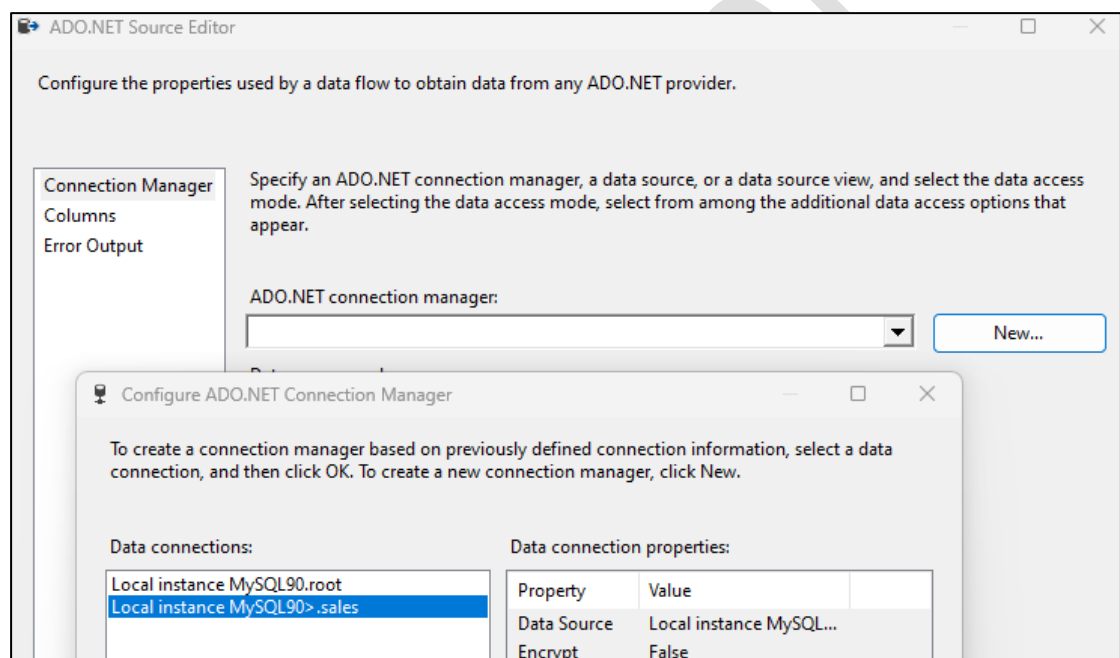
ADO.NET Source Editor

Configure the properties used by a data flow to obtain data from any ADO.NET provider.

Connection Manager
Columns
Error Output

Specify an ADO.NET connection manager, a data source, or a data source view, and select the data access mode. After selecting the data access mode, select from among the additional data access options that appear.

ADO.NET connection manager:

New...

Configure ADO.NET Connection Manager

To create a connection manager based on previously defined connection information, select a data connection, and then click OK. To create a new connection manager, click New.

Data connections:

Local instance MySQL90.root
Local instance MySQL90>.sales

Data connection properties:

| Property | Value |
|---|---|
| Data Source | Local instance MySQL... |
| Encrypt | False |